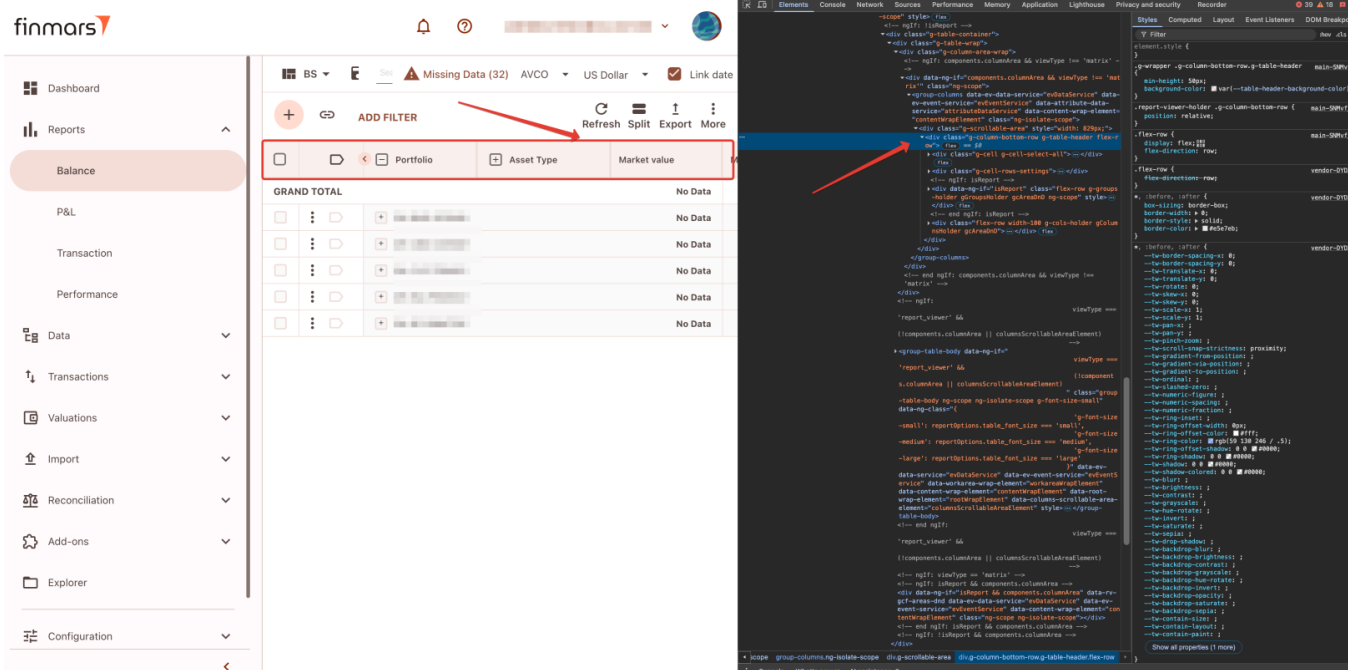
finmars

Dashboard
Reports
Balance
P&L
Transaction
Performance
Data
Transactions
Valuations
Import
Reconciliation
Add-ons
Explorer
Configuration

BS Missing Data (32) AVCO US Dollar Link date

ADD FILTER
Refresh Split Export More

Portfolio Asset Type Market value

GRAND TOTAL No Data
No Data
No Data
No Data
No Data
No Data

Elements Console Network Sources Performance Memory Application Lighthouse Privacy and security Recorder

Styles Computed Layout Event Listeners DOM Breakpoints

Filter

element.style {
}
.g-wrapper .g-column-bottom-row.g-table-header main-5NMvf
min-height: 50px;
background-color: var(--table-header-background-color)
}
.report-viewer-holder .g-column-bottom-row { main-5NMvf
position: relative;
}
.flex-row { main-5NMvf
display: flex;
flex-direction: row;
}
.flex-row { vendor-0YD
flex-direction: row;
}
*, ::before, ::after { vendor-0YD
box-sizing: border-box;
border-width: 0;
border-style: solid;
border-color: #e5e7eb;
}
*, ::before, ::after { vendor-0YD
--tw-border-spacing-x: 0;
--tw-border-spacing-y: 0;
--tw-translate-x: 0;
--tw-translate-y: 0;
--tw-rotate: 0;
--tw-skew-x: 0;
--tw-skew-y: 0;
--tw-scale-x: 1;
--tw-scale-y: 1;
--tw-pan-x: ;
--tw-pan-y: ;
--tw-pinch-zoom: ;
--tw-scroll-snap-strictness: proximity;
--tw-gradient-from-position: ;
--tw-gradient-via-position: ;
--tw-gradient-to-position: ;
--tw-ordinal: ;
--tw-slashed-zero: ;
--tw-numeric-figure: ;
--tw-numeric-spacing: ;
--tw-numeric-fraction: ;
--tw-ring-inset: ;
--tw-ring-offset-width: 0px;
--tw-ring-offset-color: #fff;
--tw-ring-color: rgb(59 130 246 / .5);
--tw-ring-offset-shadow: 0 0 #0000;
--tw-ring-shadow: 0 0 #0000;
--tw-shadow: 0 0 #0000;
--tw-shadow-colored: 0 0 #0000;
--tw-blur: ;
--tw-brightness: ;
--tw-contrast: ;
--tw-grayscale: ;
--tw-hue-rotate: ;
--tw-invert: ;
--tw-saturate: ;
--tw-sepia: ;
--tw-drop-shadow: ;
--tw-backdrop-blur: ;
--tw-backdrop-brightness: ;
--tw-backdrop-contrast: ;
--tw-backdrop-grayscale: ;
--tw-backdrop-hue-rotate: ;
--tw-backdrop-invert: ;
--tw-backdrop-opacity: ;
--tw-backdrop-saturate: ;
--tw-backdrop-sepia: ;
--tw-contain-size: ;
--tw-contain-layout: ;
--tw-contain-paint: ;
Show all properties (1 more)

-scope" style> flex
<!-- ngIf: !isReport -->
<div class="g-table-container">
<div class="g-table-wrap">
<div class="g-column-area-wrap">
<!-- ngIf: components.columnArea && viewType !== 'matrix' -->
<div data-ng-if="components.columnArea && viewType !== 'matrix'" class="ng-scope">
<group-columns data-ev-data-service="evDataService" data-ev-event-service="evEventService" data-attribute-data-service="attributeDataService" data-content-wrap-element="contentWrapElement" class="ng-isolate-scope">
<div class="g-scrollable-area" style="width: 820px;">
<div class="g-column-bottom-row g-table-header flex-row"> flex == $0
<div class="g-cell g-cell-select-all"> ⋯ </div>
<div class="g-cells-rows-settings"> ⋯ </div>
<!-- ngIf: isReport -->
<div data-ng-if="isReport" class="flex-row g-groups-holder gGroupsHolder gcAreaDnD ng-scope" style> ⋯ </div> flex
<!-- end ngIf: isReport -->
<div class="flex-row width-100 g-cols-holder gColumnsHolder gcAreaDnD"> ⋯ </div> flex
</div>
</div>
</group-columns>
</div>
<!-- end ngIf: components.columnArea && viewType !== 'matrix' -->
</div>
<!-- ngIf: viewType === 'report_viewer' && (!components.columnArea || columnsScrollableAreaElement) -->
<group-table-body data-ng-if="viewType === 'report_viewer' && (!components.columnArea || columnsScrollableAreaElement)" class="group-table-body ng-scope ng-isolate-scope g-font-size-small" data-ng-class="{ 'g-font-size-small': reportOptions.table_font_size === 'small', 'g-font-size-medium': reportOptions.table_font_size === 'medium', 'g-font-size-large': reportOptions.table_font_size === 'large' }" data-ev-data-service="evDataService" data-ev-event-service="evEventService" data-workarea-wrap-element="workareaWrapElement" data-content-wrap-element="contentWrapElement" data-root-wrap-element="rootWrapElement" data-columns-scrollable-area-element="columnsScrollableAreaElement" style> ⋯ </group-table-body>
<!-- end ngIf: viewType === 'report_viewer' && (!components.columnArea || columnsScrollableAreaElement) -->
<!-- ngIf: viewType === 'matrix' -->
<!-- ngIf: isReport && components.columnArea -->
<div data-ng-if="isReport && components.columnArea" data-rv-gcf-areas-dnd data-ev-data-service="evDataService" data-ev-event-service="evEventService" data-content-wrap-element="contentWrapElement" class="ng-scope ng-isolate-scope"></div>
<!-- end ngIf: isReport && components.columnArea -->
</div>

scope group-columns.ng-isolate-scope div.g-scrollable-area div.g-column-bottom-row.g-table-header.flex-row